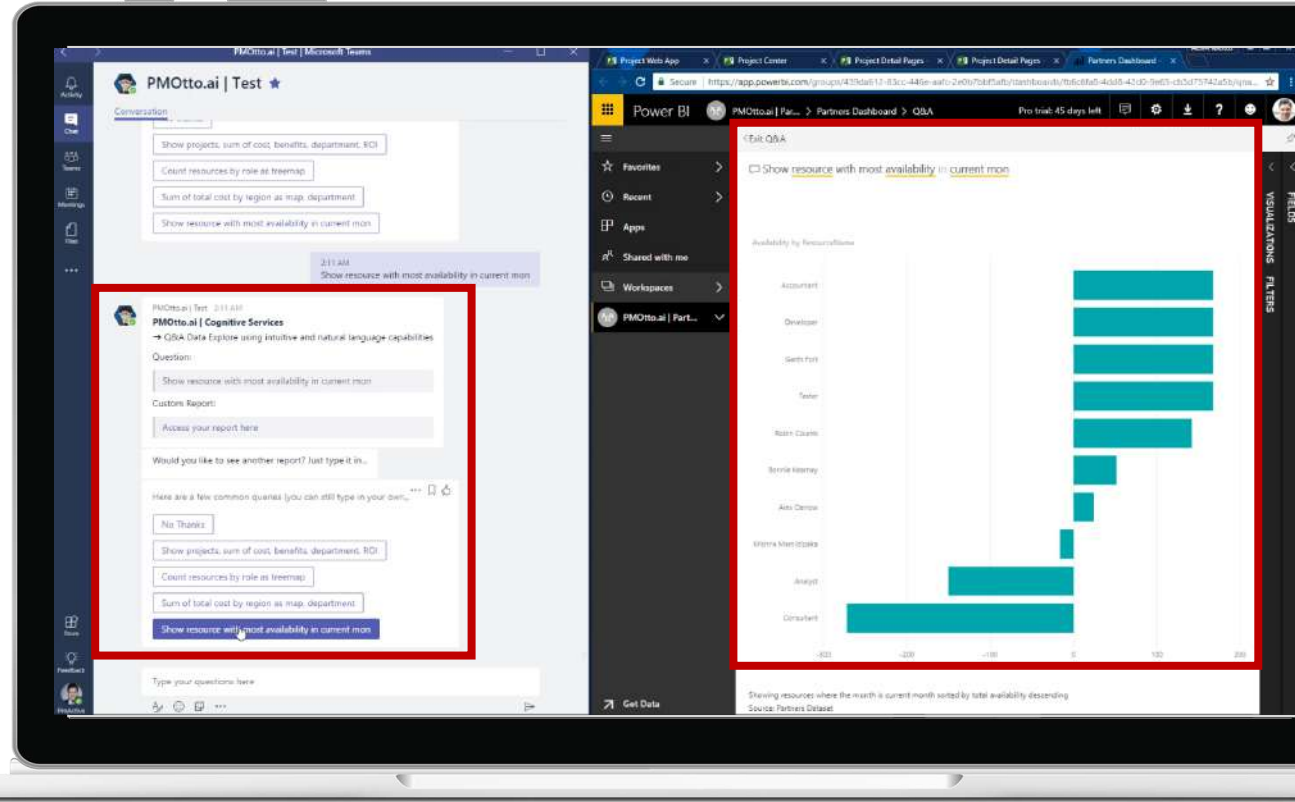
PMOtto.ai | Test | Microsoft Teams

Activity
Chat
Teams
Meetings
Files
...
Store
Feedback

PMOtto.ai | Test ★
Conversation

Show projects, sum of cost, benefits, department, ROI
Count resources by role as treemap
Sum of total cost by region as map, department
Show resource with most availability in current mon

2:11 AM
Show resource with most availability in current mon

PMOtto.ai | Test 2:11 AM
PMOtto.ai | Cognitive Services
→ Q&A Data Explore using intuitive and natural language capabilities
Question:
Show resource with most availability in current mon
Custom Report:
Access your report here

Would you like to see another report? Just type it in...

Here are a few common queries (you can still type in your own...

No Thanks
Show projects, sum of cost, benefits, department, ROI
Count resources by role as treemap
Sum of total cost by region as map, department
Show resource with most availability in current mon

Type your questions here

Project Web App | Project Center | Project Detail Pages | Project Detail Pages | Partners Dashboard
Secure | https://app.powerbi.com/groups/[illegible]/dashboards/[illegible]

Power BI | PMOtto.ai | Par... > Partners Dashboard > Q&A | Pro trial: 45 days left

Favorites
Recent
Apps
Shared with me
Workspaces
PMOtto.ai | Part...
Get Data

< Exit Q&A
Show resource with most availability in current mon

Availability by ResourceName

Accountant
Developer
Gerth Fott
Tester
Robin Counts
Bonnie Kearney
Aris Demos
Monica Manticopolis
Analyst
Consultant

-300 -200 -100 0 100 200

Showing resources where the month is current month sorted by total availability descending
Source: Partners Dataset

VISUALIZATIONS
FILTERS
FIELDS